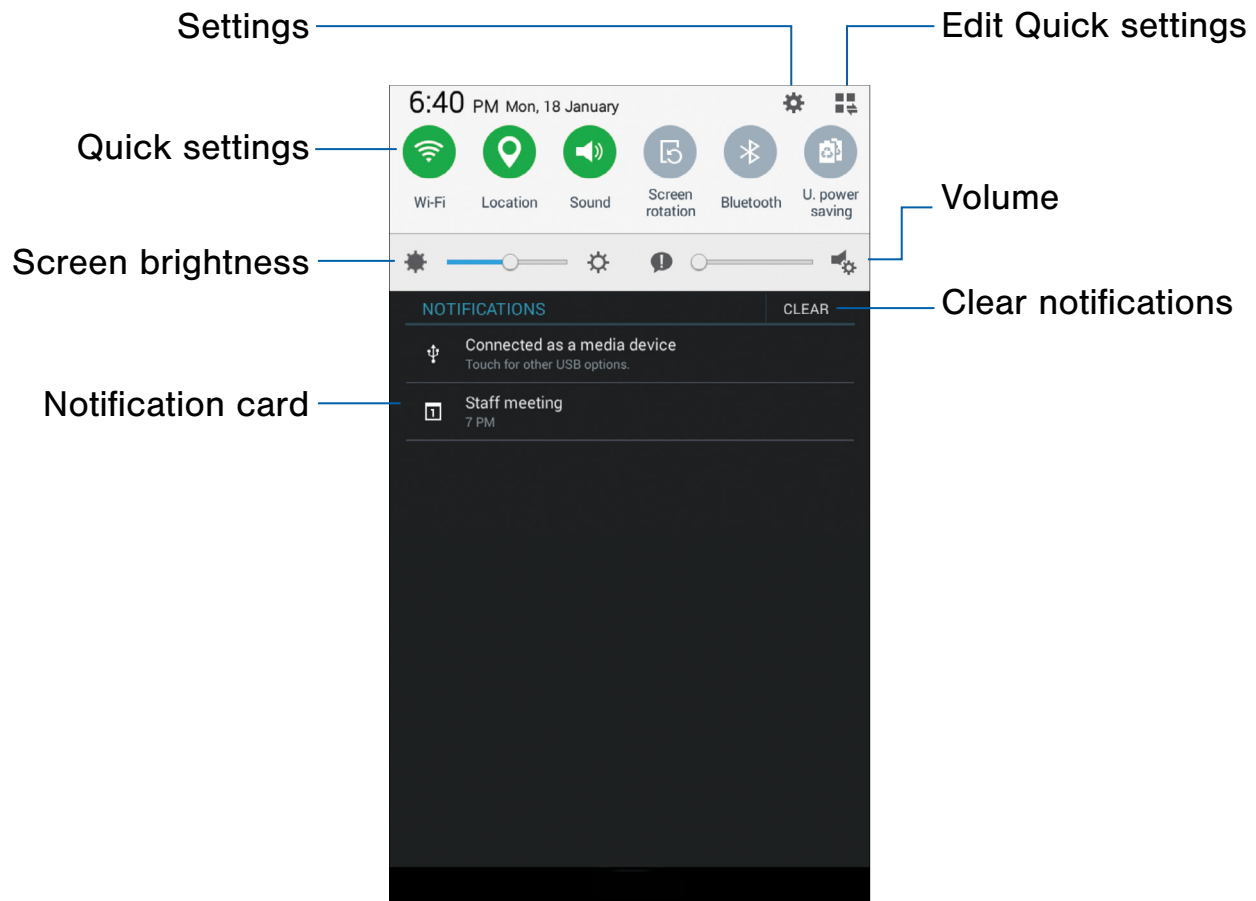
Settings

Edit Quick settings

6:40 PM Mon, 18 January

Quick settings

Wi-Fi

Location

Sound

Screen rotation

Bluetooth

U. power saving

Volume

Screen brightness

NOTIFICATIONS

CLEAR

Clear notifications

Connected as a media device
Touch for other USB options.

Notification card

Staff meeting
7 PM